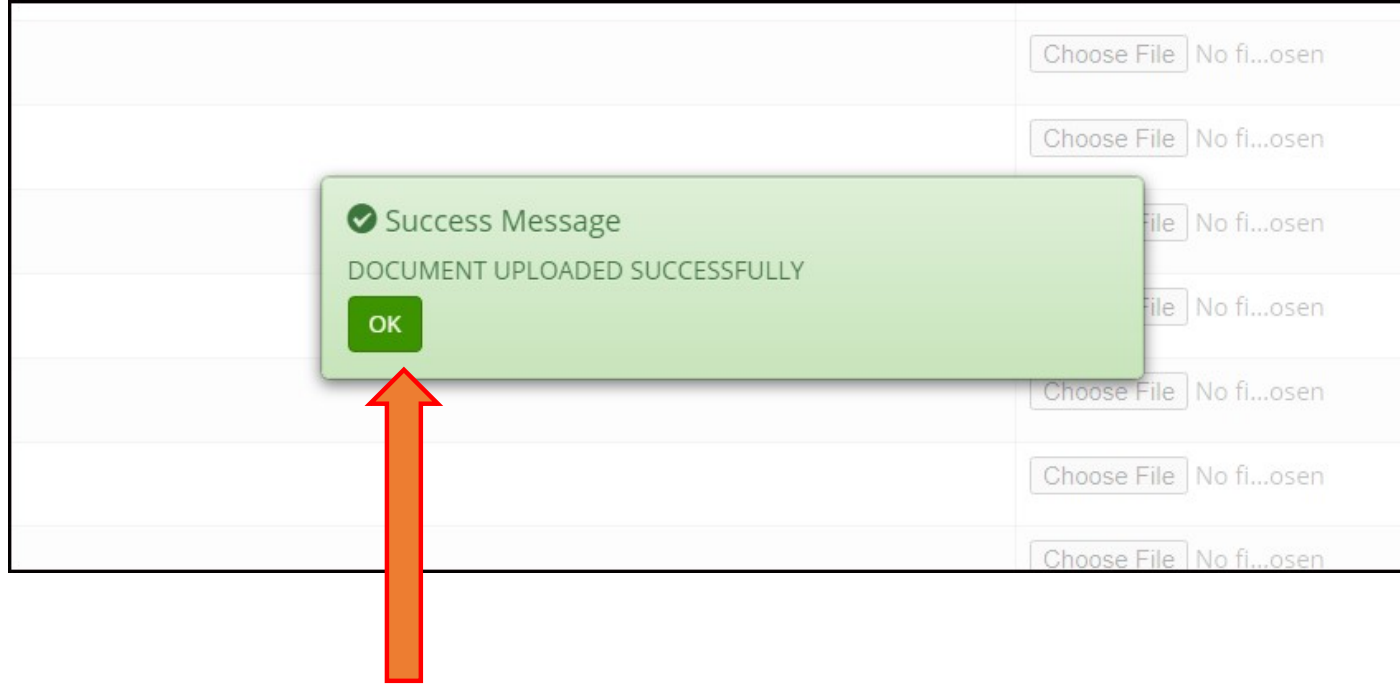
Choose File No fi...osen

Choose File No fi...osen

Success Message

DOCUMENT UPLOADED SUCCESSFULLY

OK

File No fi...osen

File No fi...osen

Choose File No fi...osen

Choose File No fi...osen

Choose File No fi...osen